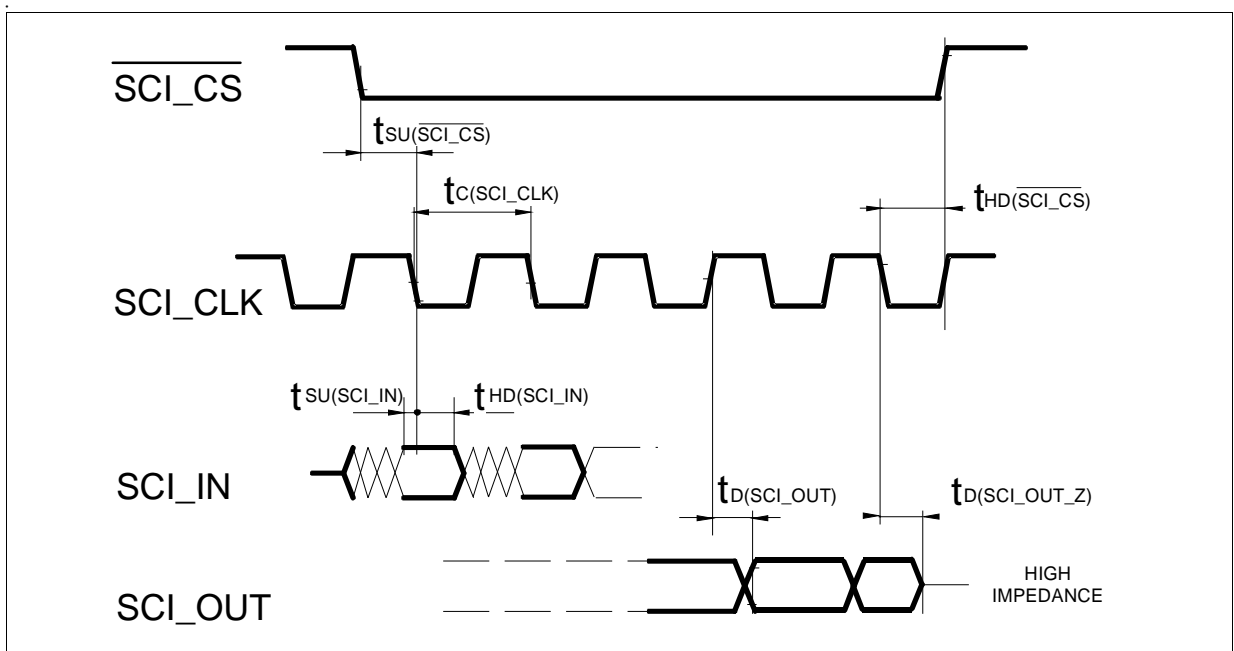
$\overline{SCI\_CS}$

$t_{SU(\overline{SCI\_CS})}$

$t_{C(SCI\_CLK)}$

$t_{HD(\overline{SCI\_CS})}$

SCI_CLK

$t_{SU(SCI\_IN)}$ $t_{HD(SCI\_IN)}$

SCI_IN

$t_{D(SCI\_OUT)}$

$t_{D(SCI\_OUT\_Z)}$

SCI_OUT

HIGH IMPEDANCE